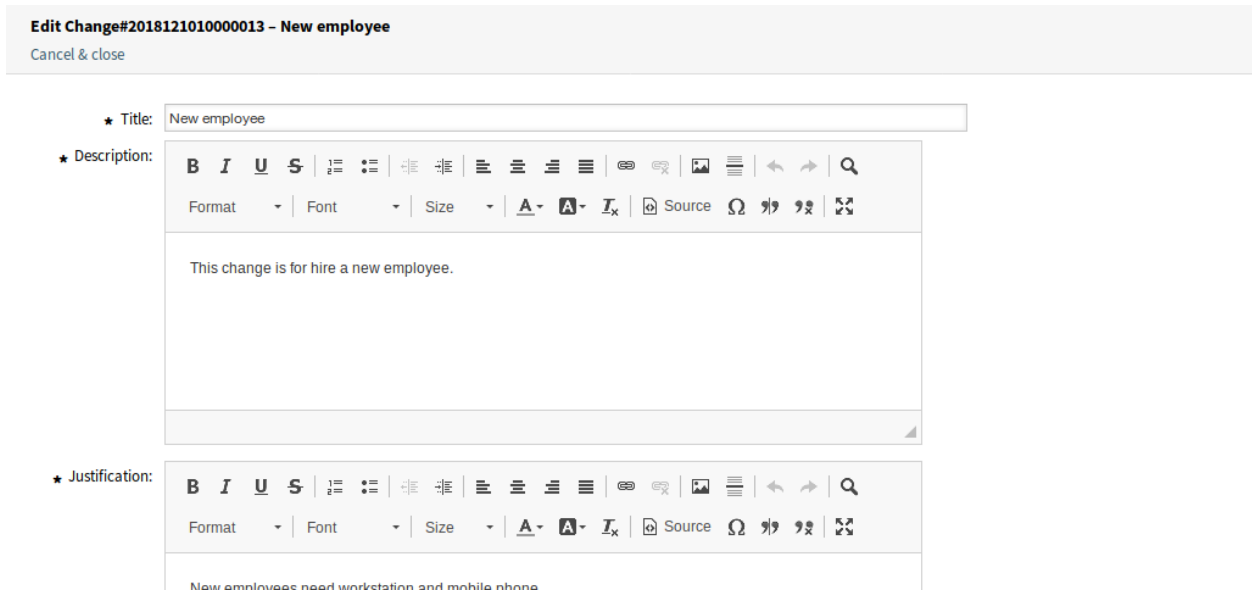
Edit Change#2018121010000013 – New employee
Cancel & close

* Title: New employee

* Description:
B I U S
Format Font Size A A $I_x$ Source Ω

This change is for hire a new employee.

* Justification:
B I U S
Format Font Size A A $I_x$ Source Ω

New employees need workstation and mobile phone.